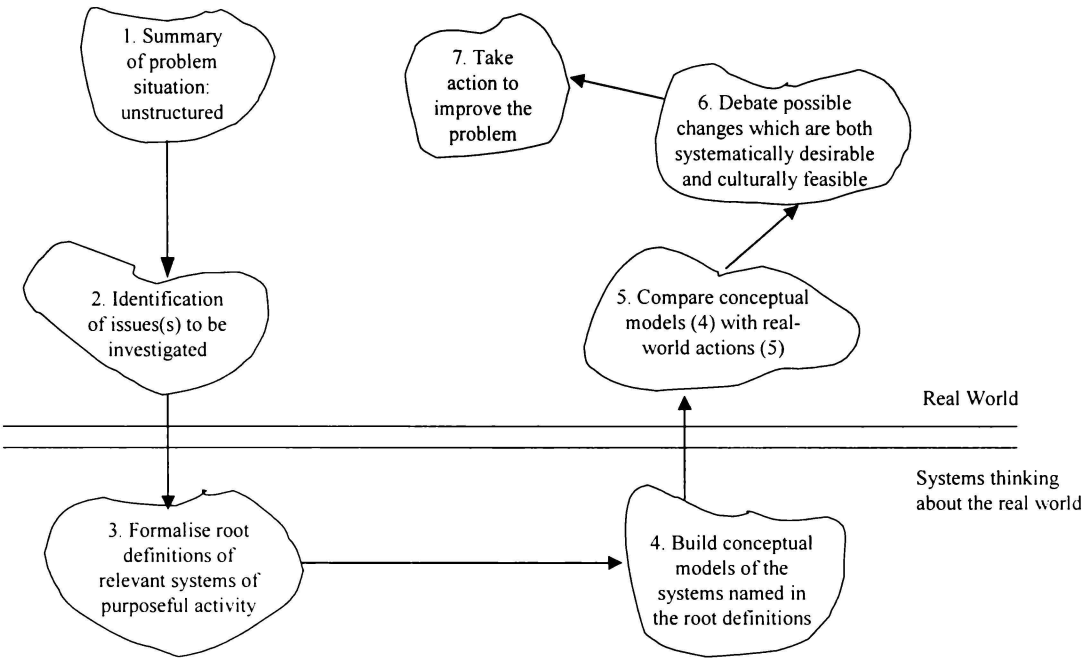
1. Summary of problem situation: unstructured

7. Take action to improve the problem

6. Debate possible changes which are both systematically desirable and culturally feasible

2. Identification of issues(s) to be investigated

5. Compare conceptual models (4) with real-world actions (5)

Real World

Systems thinking about the real world

3. Formalise root definitions of relevant systems of purposeful activity

4. Build conceptual models of the systems named in the root definitions